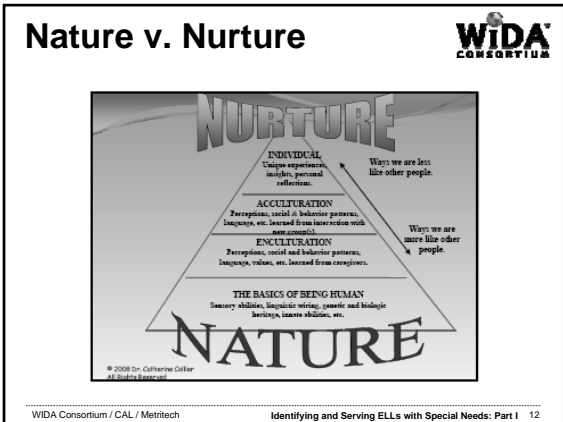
Nature v. Nurture

WIDA CONSORTIUM

NURTURE

INDIVIDUAL
Unique experiences, insights, personal reflections.

Ways we are less like other people.

ACCULTURATION
Perceptions, social & behavior patterns, language, etc. learned from interaction with new group(s).

Ways we are more like other people.

ENCULTURATION
Perceptions, social and behavior patterns, language, values, etc. learned from caregivers.

THE BASICS OF BEING HUMAN
Sensory abilities, linguistic wiring, genetic and biologic heritage, innate abilities, etc.

NATURE

© 2008 Dr. Catherine Collier
All Rights Reserved

WIDA Consortium / CAL / Metritech

Identifying and Serving ELLs with Special Needs: Part I 12